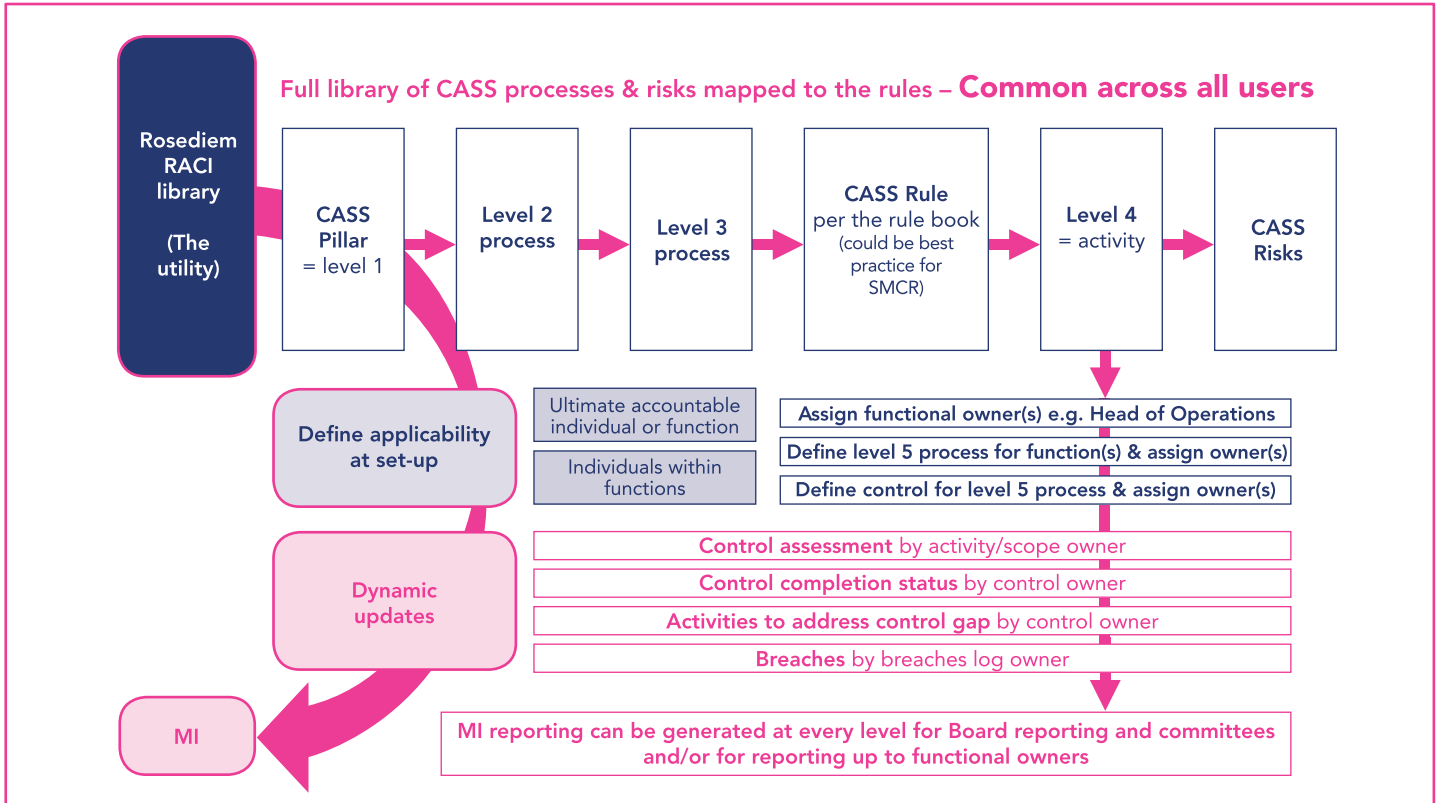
Rosediem RACI library

(The utility)

Full library of CASS processes & risks mapped to the rules – Common across all users

CASS Pillar = level 1

Level 2 process

Level 3 process

CASS Rule per the rule book (could be best practice for SMCR)

Level 4 = activity

CASS Risks

Define applicability at set-up

Ultimate accountable individual or function

Individuals within functions

Assign functional owner(s) e.g. Head of Operations

Define level 5 process for function(s) & assign owner(s)

Define control for level 5 process & assign owner(s)

Dynamic updates

Control assessment by activity/scope owner

Control completion status by control owner

Activities to address control gap by control owner

Breaches by breaches log owner

MI

MI reporting can be generated at every level for Board reporting and committees and/or for reporting up to functional owners